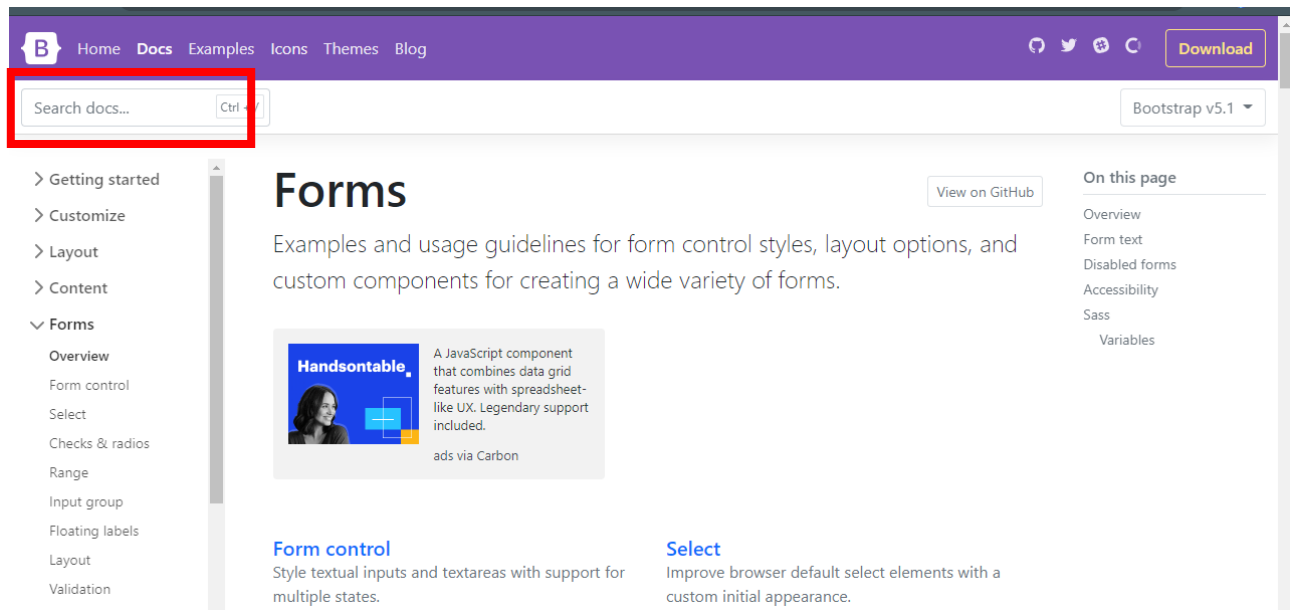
B Home Docs Examples Icons Themes Blog

Download

Search docs... Ctrl /

Bootstrap v5.1

Getting started
Customize
Layout
Content
Forms
Overview
Form control
Select
Checks & radios
Range
Input group
Floating labels
Layout
Validation

Forms

View on GitHub

Examples and usage guidelines for form control styles, layout options, and custom components for creating a wide variety of forms.

Handsontable.

A JavaScript component that combines data grid features with spreadsheet-like UX. Legendary support included.

ads via Carbon

Form control
Style textual inputs and textareas with support for multiple states.

Select
Improve browser default select elements with a custom initial appearance.

On this page
Overview
Form text
Disabled forms
Accessibility
Sass
Variables